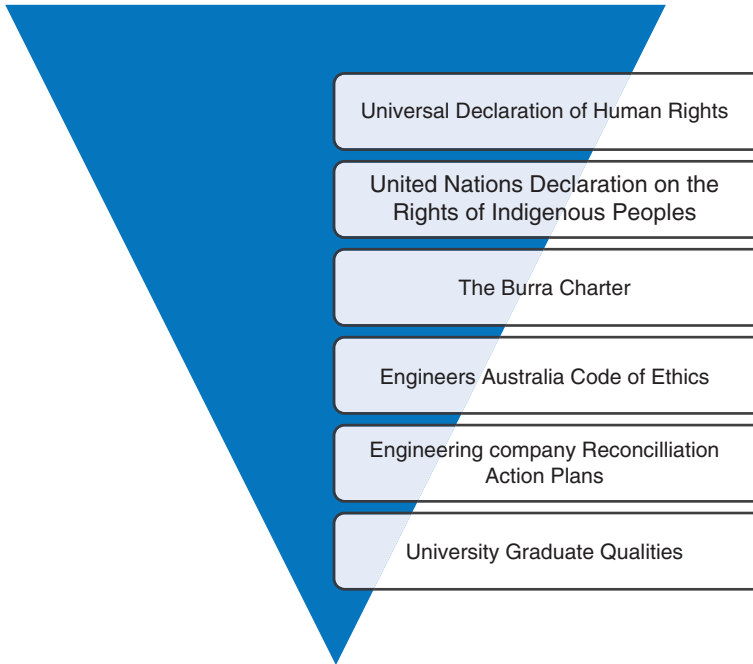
Universal Declaration of Human Rights

United Nations Declaration on the Rights of Indigenous Peoples

The Burra Charter

Engineers Australia Code of Ethics

Engineering company Reconcilliation Action Plans

University Graduate Qualities